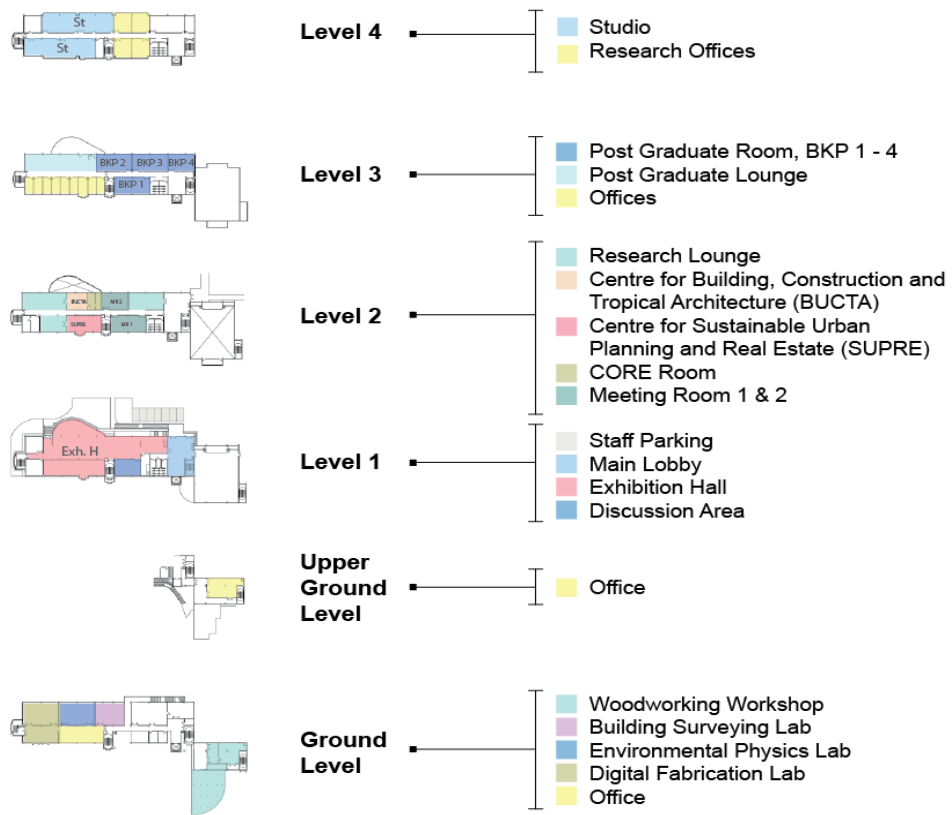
St
St

Level 4

Studio
Research Offices

BKP 2 BKP 3 BKP 4
BKP 1

Level 3

Post Graduate Room, BKP 1 - 4
Post Graduate Lounge
Offices

BUCTA MR 2
SUPRE MR 1

Level 2

Research Lounge
Centre for Building, Construction and Tropical Architecture (BUCTA)
Centre for Sustainable Urban Planning and Real Estate (SUPRE)
CORE Room
Meeting Room 1 & 2

Exh. H

Level 1

Staff Parking
Main Lobby
Exhibition Hall
Discussion Area

Upper Ground Level

Office

Ground Level

Woodworking Workshop
Building Surveying Lab
Environmental Physics Lab
Digital Fabrication Lab
Office